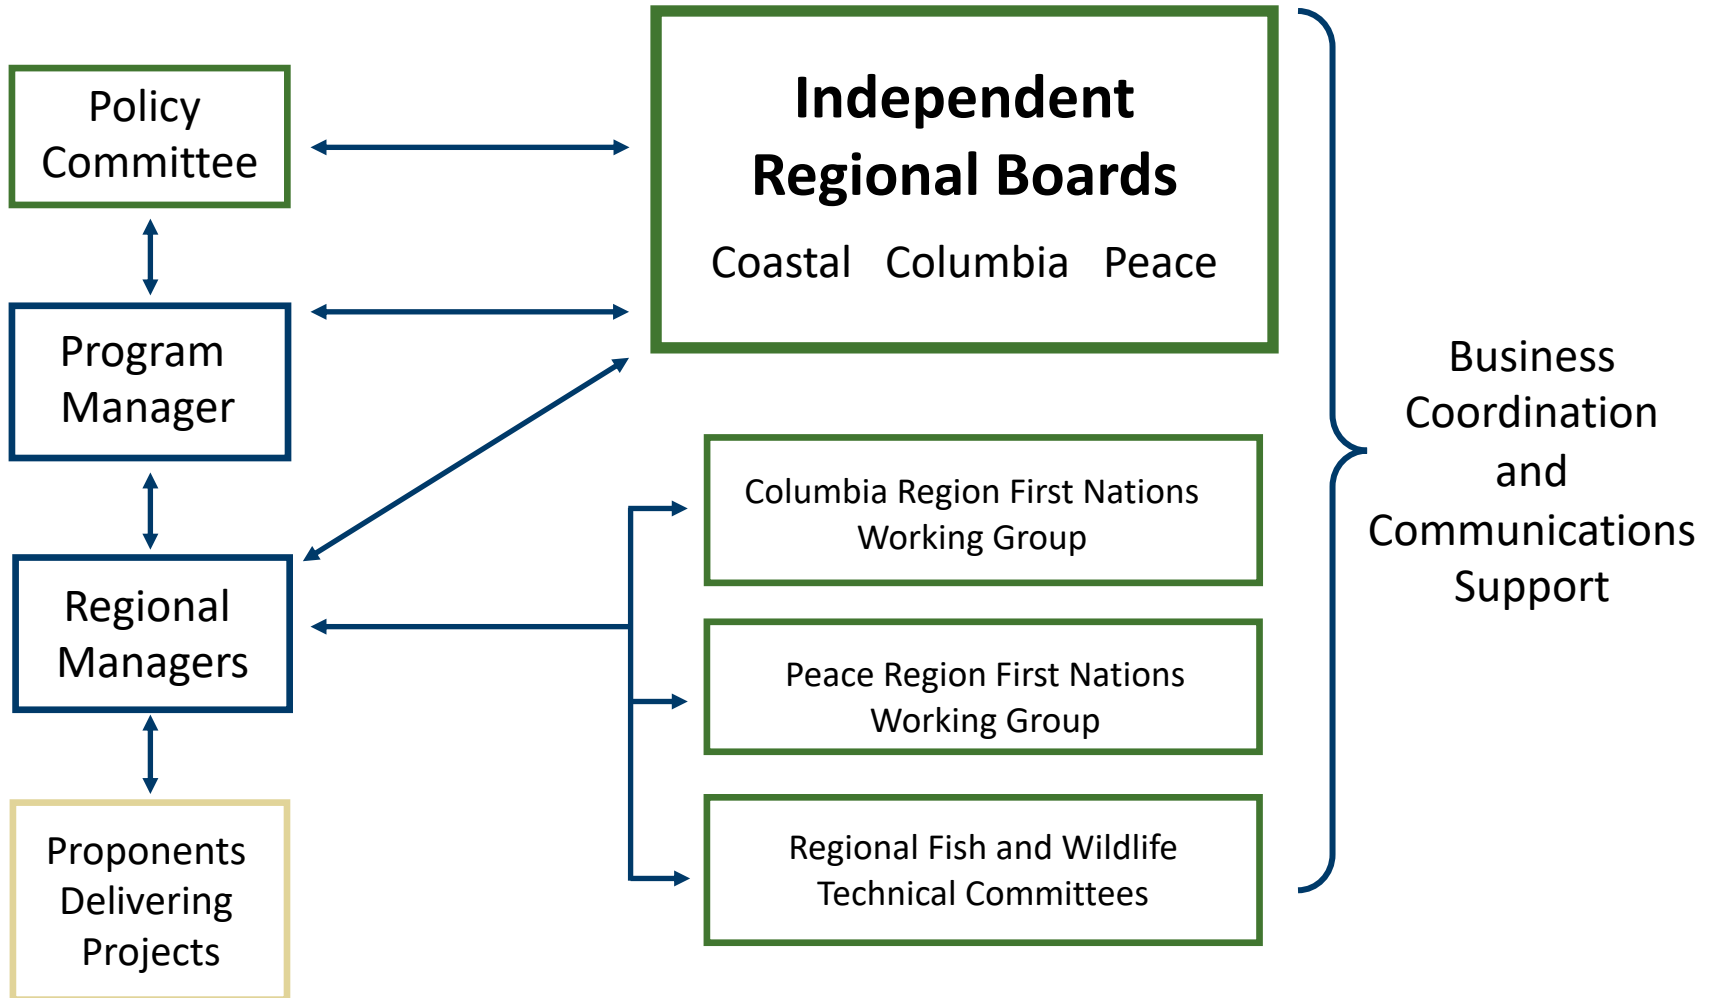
Policy Committee

Program Manager

Regional Managers

Proponents Delivering Projects

Independent Regional Boards

Coastal Columbia Peace

Columbia Region First Nations Working Group

Peace Region First Nations Working Group

Regional Fish and Wildlife Technical Committees

Business Coordination and Communications Support